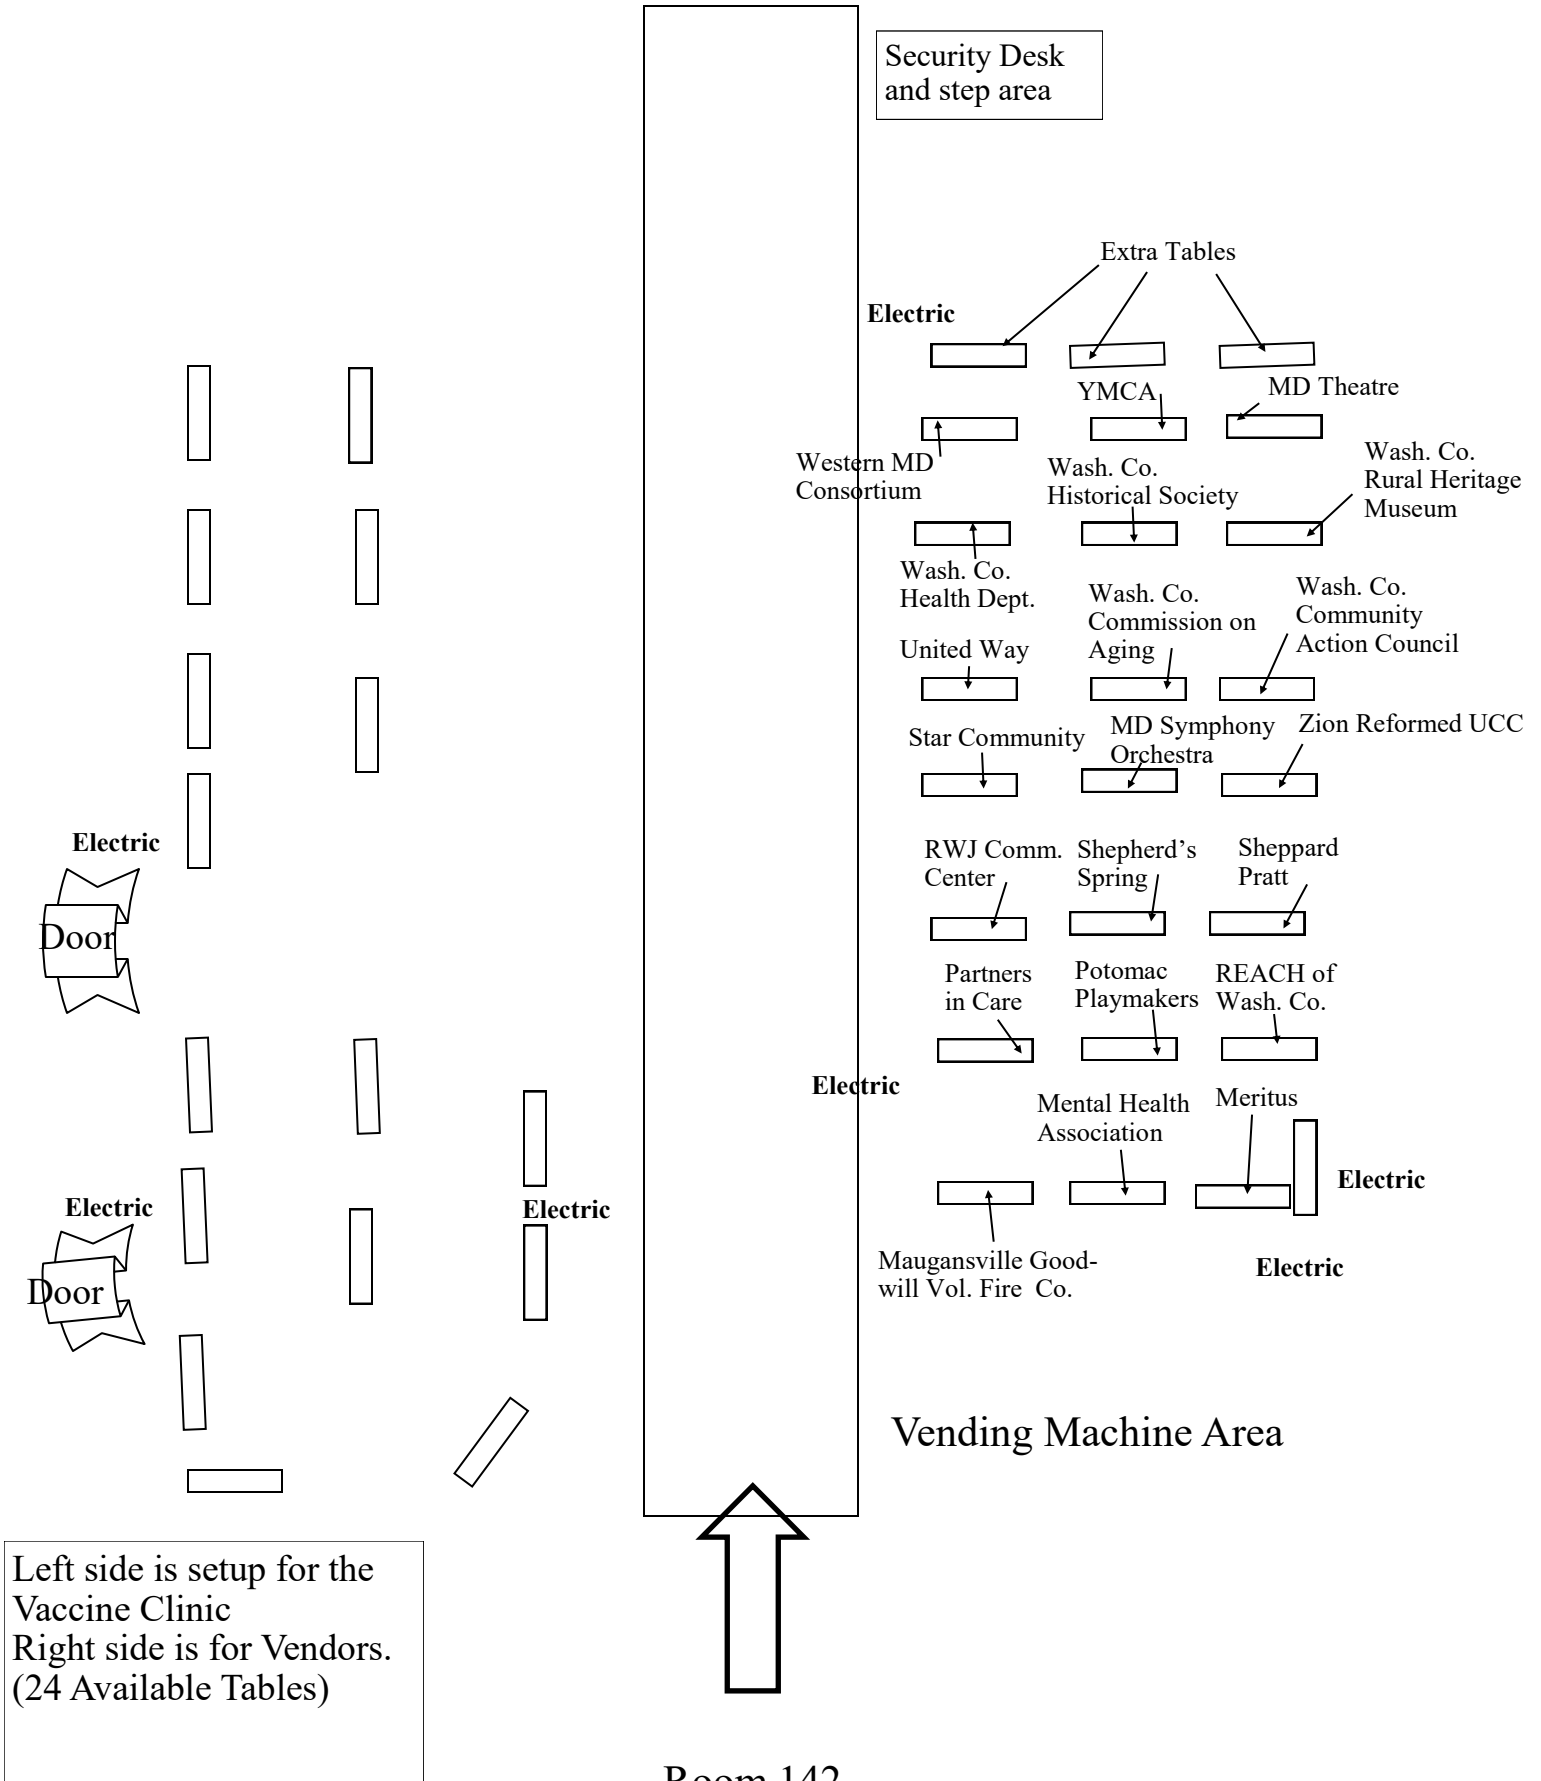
Security Desk and step area

Extra Tables

Electric

YMCA

MD Theatre

Western MD Consortium

Wash. Co. Historical Society

Wash. Co. Rural Heritage Museum

Wash. Co. Health Dept.

Wash. Co. Commission on Aging

Wash. Co. Community Action Council

United Way

Star Community

MD Symphony Orchestra

Zion Reformed UCC

RWJ Comm. Center

Shepherd's Spring

Sheppard Pratt

Partners in Care

Potomac Playmakers

REACH of Wash. Co.

Electric

Mental Health Association

Meritus

Electric

Maugansville Goodwill Vol. Fire Co.

Electric

Electric

Door

Electric

Door

Electric

Vending Machine Area

Left side is setup for the Vaccine Clinic
Right side is for Vendors.
(24 Available Tables)

Room 142